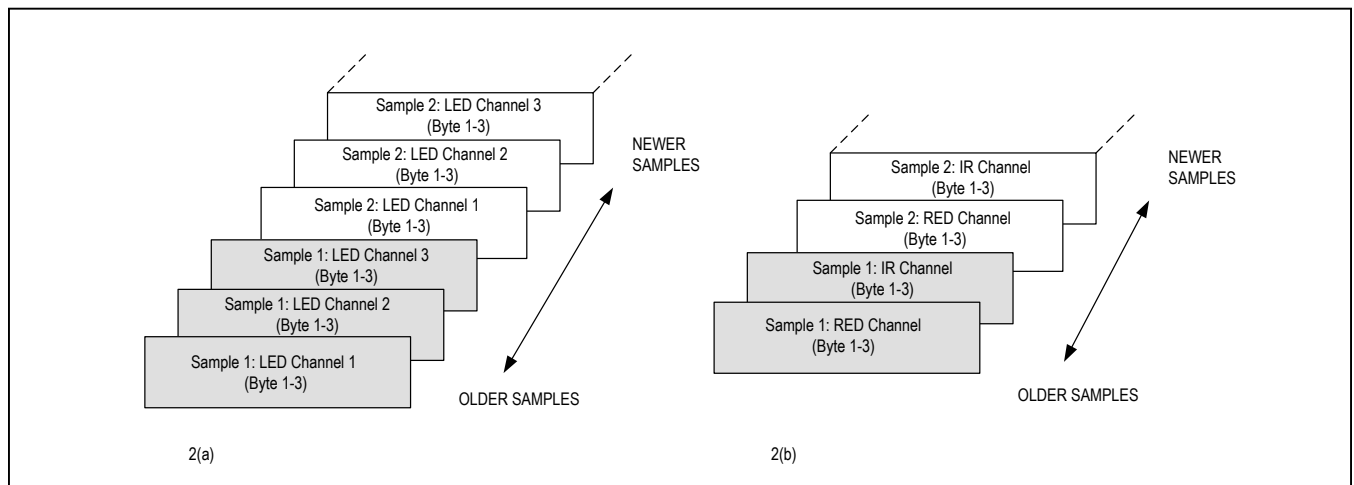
Sample 2: LED Channel 3
(Byte 1-3)

Sample 2: LED Channel 2
(Byte 1-3)

Sample 2: LED Channel 1
(Byte 1-3)

Sample 1: LED Channel 3
(Byte 1-3)

Sample 1: LED Channel 2
(Byte 1-3)

Sample 1: LED Channel 1
(Byte 1-3)

NEWER SAMPLES

OLDER SAMPLES

2(a)

Sample 2: IR Channel
(Byte 1-3)

Sample 2: RED Channel
(Byte 1-3)

Sample 1: IR Channel
(Byte 1-3)

Sample 1: RED Channel
(Byte 1-3)

NEWER SAMPLES

OLDER SAMPLES

2(b)